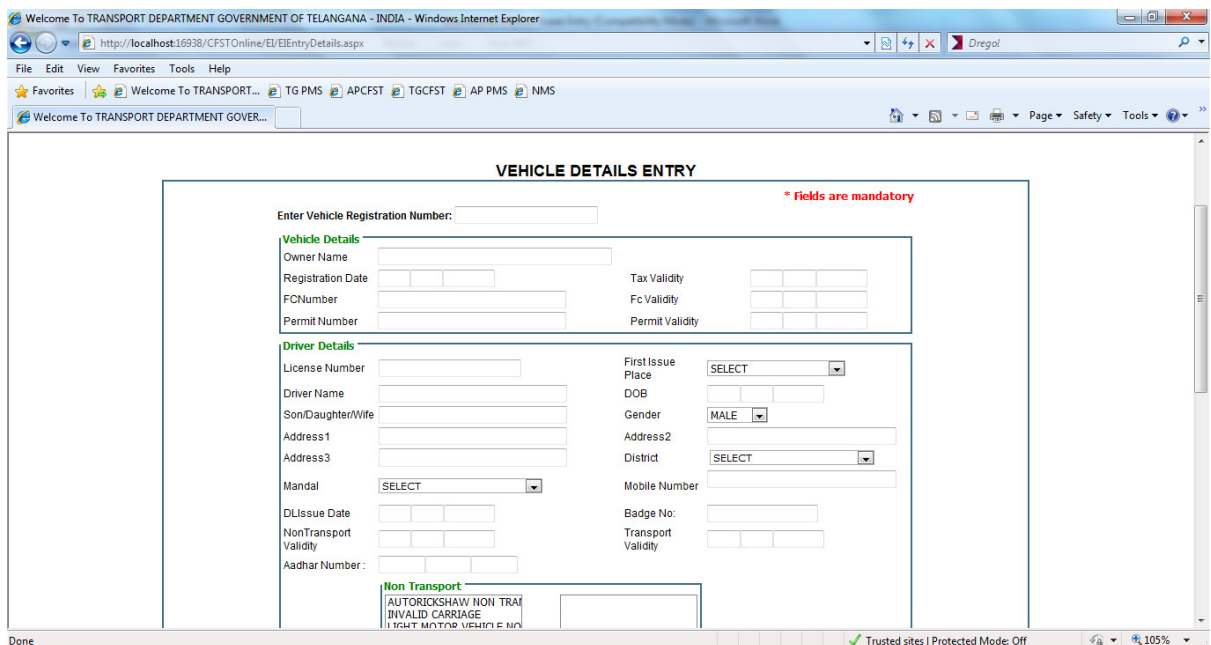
Welcome To TRANSPORT DEPARTMENT GOVERNMENT OF TELANGANA - INDIA - Windows Internet Explorer

http://localhost:16938/CFSTOnline/EI/EIEntryDetails.aspx

Dregol

File Edit View Favorites Tools Help

Favorites | Welcome To TRANSPORT... TG PMS APCFST TGCFST AP PMS NMS

Welcome To TRANSPORT DEPARTMENT GOVER...

Page ▾ Safety ▾ Tools ▾

VEHICLE DETAILS ENTRY

* Fields are mandatory

Enter Vehicle Registration Number:

Vehicle Details

Owner Name

Registration Date

Tax Validity

FCNumber

Fc Validity

Permit Number

Permit Validity

Driver Details

License Number

First Issue Place

SELECT

Driver Name

DOB

Son/Daughter/Wife

Gender

MALE

Address1

Address2

Address3

District

SELECT

Mandal

SELECT

Mobile Number

DLIssue Date

Badge No:

NonTransport Validity

Transport Validity

Aadhar Number :

Non Transport

AUTORICKSHAW NON TRAI
INVALID CARRIAGE
LIGHT MOTOR VEHICLE NO

Done

Trusted sites | Protected Mode: Off

105%